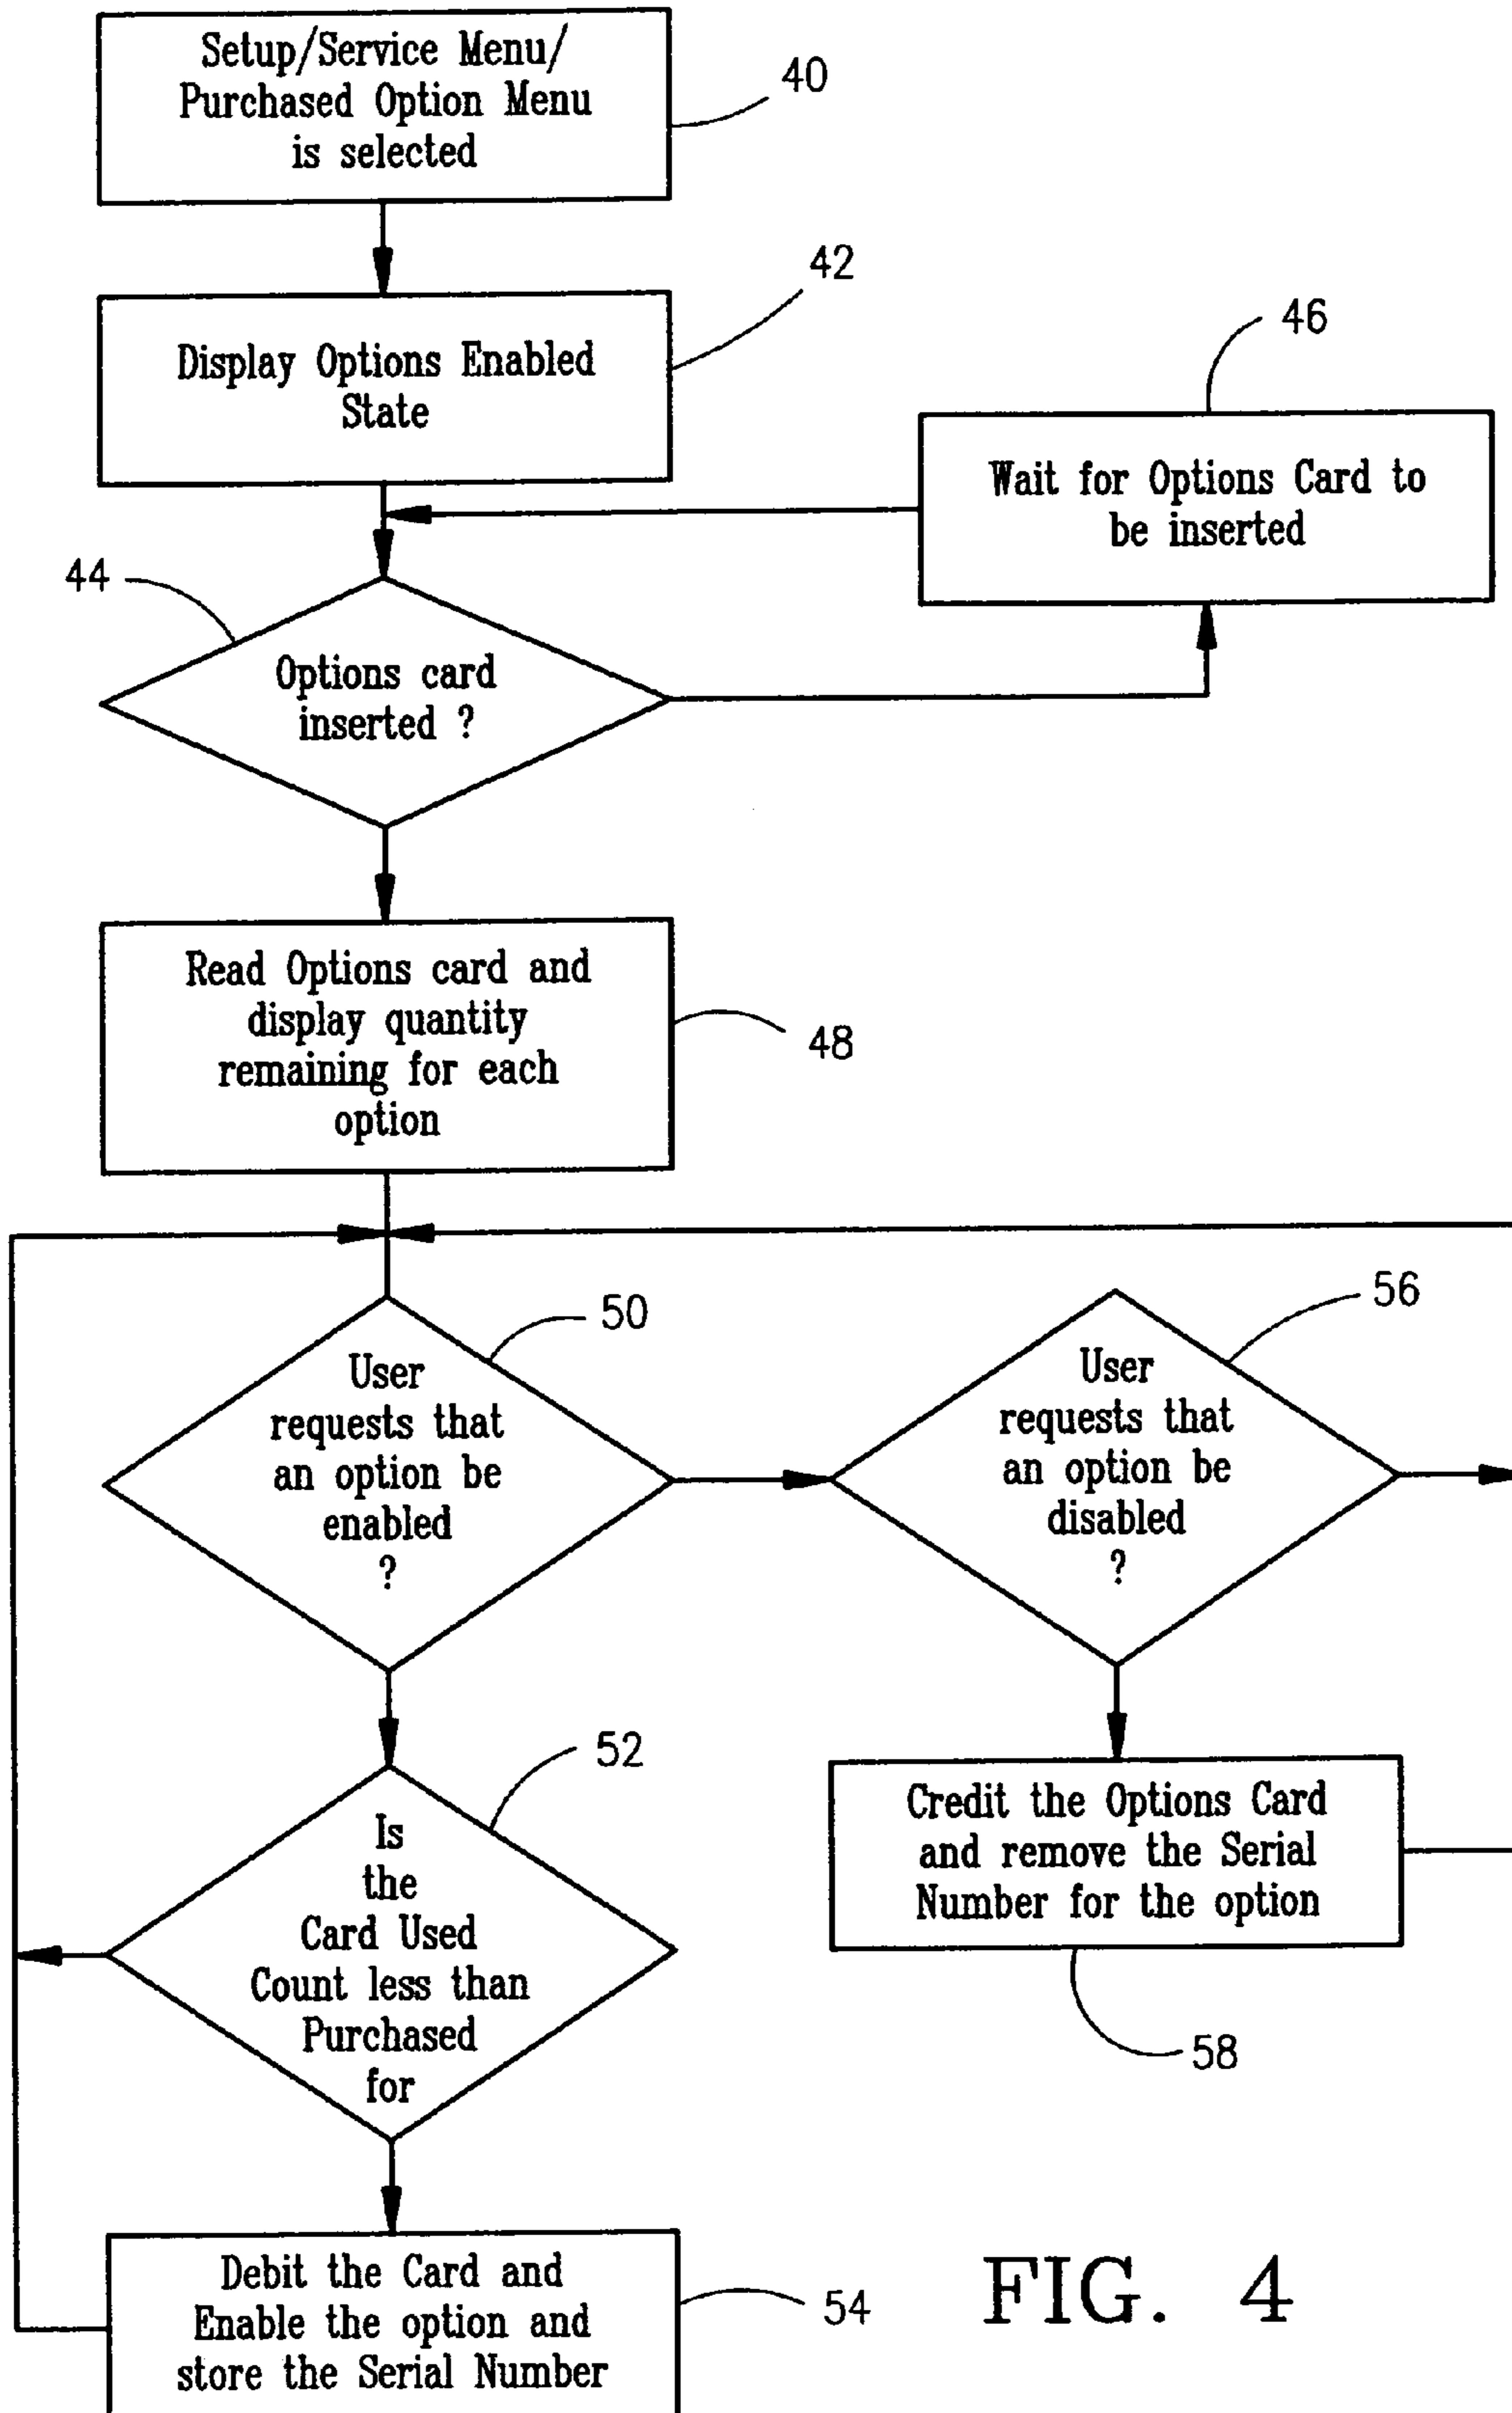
Setup/Service Menu/ Purchased Option Menu is selected

40

42

Display Options Enabled State

46

Wait for Options Card to be inserted

44

Options card inserted ?

Read Options card and display quantity remaining for each option

48

50

User requests that an option be enabled ?

56

User requests that an option be disabled ?

52

Is the Card Used Count less than Purchased for

Credit the Options Card and remove the Serial Number for the option

58

Debit the Card and Enable the option and store the Serial Number

54

FIG. 4